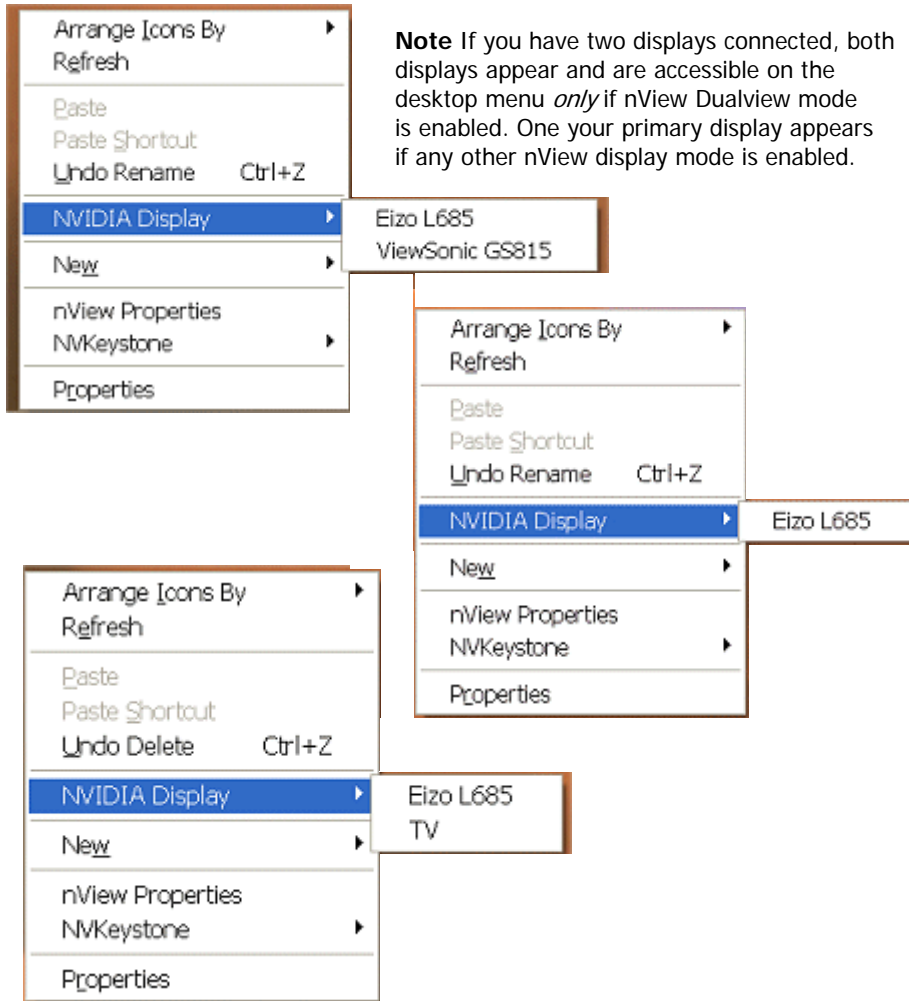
Arrange Icons By
Refresh
Paste
Paste Shortcut
Undo Rename Ctrl+Z
NVIDIA Display
Eizo L685
ViewSonic GS815
New
nView Properties
NVKeystone
Properties

**Note** If you have two displays connected, both displays appear and are accessible on the desktop menu *only* if nView Dualview mode is enabled. One your primary display appears if any other nView display mode is enabled.

Arrange Icons By
Refresh
Paste
Paste Shortcut
Undo Rename Ctrl+Z
NVIDIA Display
Eizo L685
New
nView Properties
NVKeystone
Properties

Arrange Icons By
Refresh
Paste
Paste Shortcut
Undo Delete Ctrl+Z
NVIDIA Display
Eizo L685
TV
New
nView Properties
NVKeystone
Properties